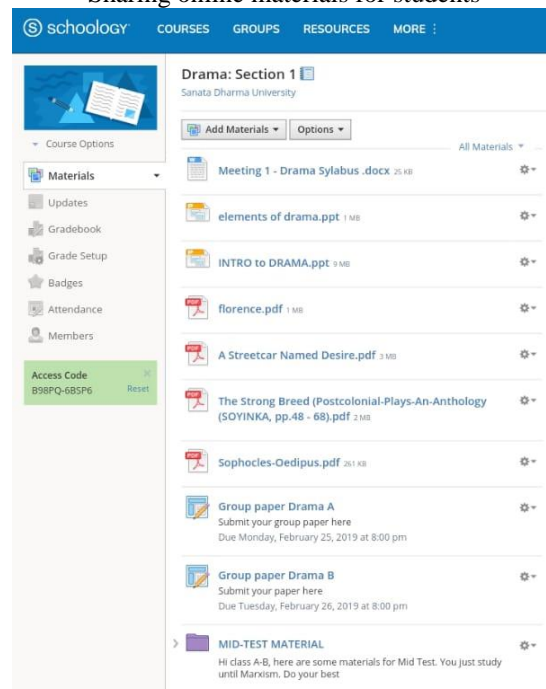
Sharing online materials for students

schoology COURSES GROUPS RESOURCES MORE

Course Options

Materials
Updates
Gradebook
Grade Setup
Badges
Attendance
Members

Access Code
B98PQ-6BSP6 Reset

Drama: Section 1
Sanata Dharma University

Add Materials ▾ Options ▾

All Materials ▾

Meeting 1 - Drama Sylabus .docx 25 KB

elements of drama.ppt 1 MB

INTRO to DRAMA.ppt 9 MB

florence.pdf 1 MB

A Streetcar Named Desire.pdf 3 MB

The Strong Breed (Postcolonial-Plays-An-Anthology (SOYINKA, pp.48 - 68).pdf 2 MB

Sophocles-Oedipus.pdf 261 KB

Group paper Drama A
Submit your group paper here
Due Monday, February 25, 2019 at 8:00 pm

Group paper Drama B
Submit your paper here
Due Tuesday, February 26, 2019 at 8:00 pm

MID-TEST MATERIAL
Hi class A-B, here are some materials for Mid Test. You just study until Marxism. Do your best